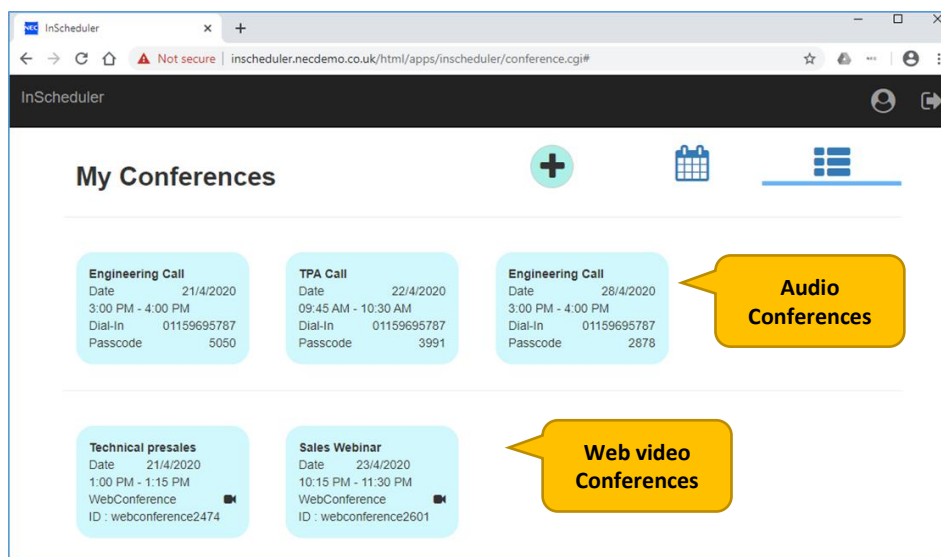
NEC InScheduler ×
+
Not secure | inscheduler.necdemo.co.uk/html/apps/inscheduler/conference.cgi#

InScheduler

My Conferences

Engineering Call
Date 21/4/2020
3:00 PM - 4:00 PM
Dial-In 01159695787
Passcode 5050

TPA Call
Date 22/4/2020
09:45 AM - 10:30 AM
Dial-In 01159695787
Passcode 3991

Engineering Call
Date 28/4/2020
3:00 PM - 4:00 PM
Dial-In 01159695787
Passcode 2878

Audio Conferences

Technical presales
Date 21/4/2020
1:00 PM - 1:15 PM
WebConference
ID : webconference2474

Sales Webinar
Date 23/4/2020
10:15 PM - 11:30 PM
WebConference
ID : webconference2601

Web video Conferences